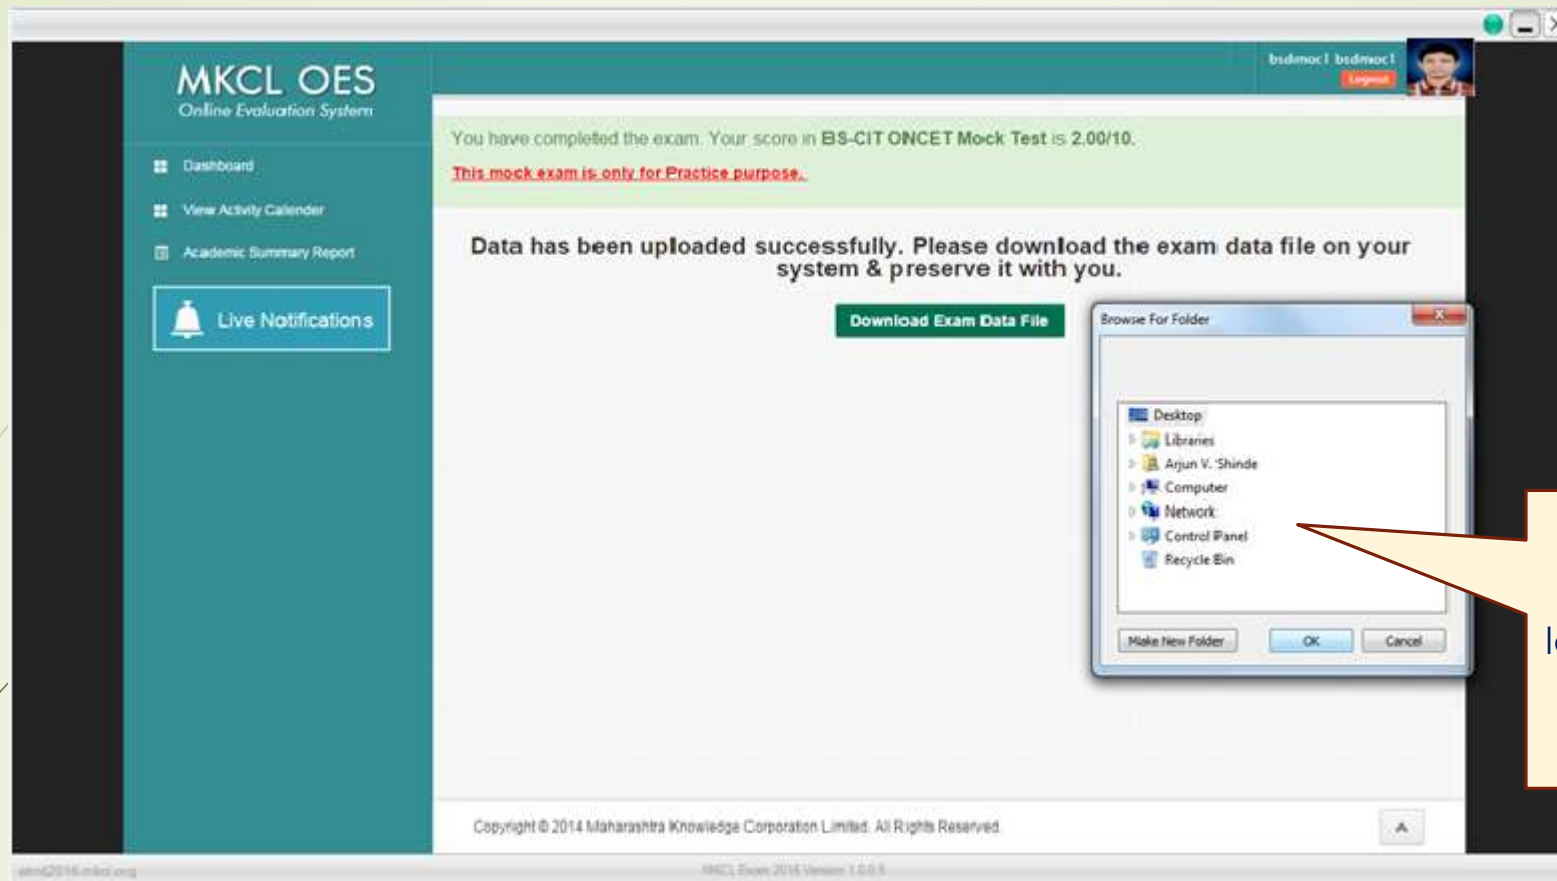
MKCL OES
Online Evaluation System

Dashboard
View Activity Calender
Academic Summary Report
Live Notifications

bsdmocl bsdmocl
Logout

You have completed the exam. Your score in BS-CIT ONCET Mock Test is 2.00/10.

This mock exam is only for Practice purpose.

Data has been uploaded successfully. Please download the exam data file on your system & preserve it with you.

Download Exam Data File

Browse For Folder
Desktop
Libraries
Arjun V. Shinde
Computer
Network
Control Panel
Recycle Bin
Make New Folder
OK
Cancel

l

Copyright © 2014 Maharashtra Knowledge Corporation Limited. All Rights Reserved.

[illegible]
MKCL Exam 2014 Version 1.0.0.5